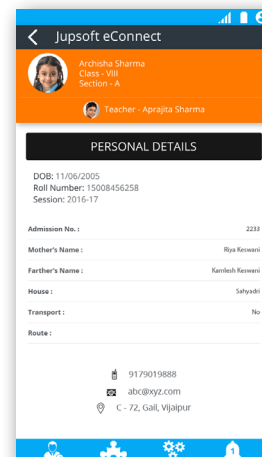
Jupsoft eConnect

Archisha Sharma
Class - VIII
Section - A

Teacher - Aprajita Sharma

PERSONAL DETAILS

DOB: 11/06/2005
Roll Number: 15008456258
Session: 2016-17

| | |
|---|---|
| Admission No. : | 2233 |
| Mother's Name : | Riya Keswani |
| Farther's Name : | Kamlesh Keswani |
| House : | Sahyadri |
| Transport : | No |
| Route : | |

9179019888
abc@xyz.com
C - 72, Gail, Vijaipur